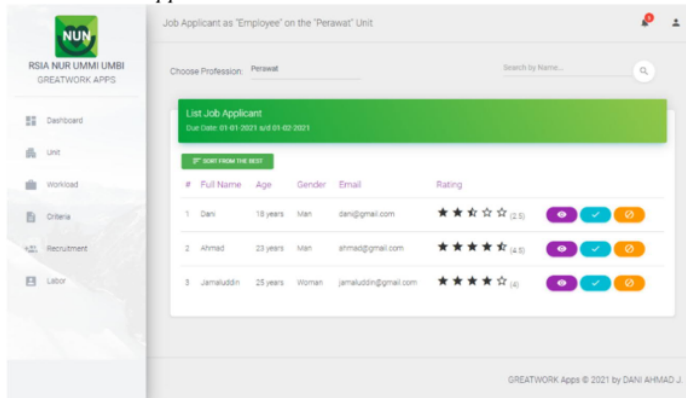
NUN

RSIA NUR UMMI UMBI
GREATWORK APPS

Dashboard
Unit
Workload
Criteria
Recruitment
Labor

Job Applicant as "Employee" on the "Perawat" Unit

Choose Profession: Perawat

Search by Name...

List Job Applicant
Due Date: 01-01-2021 s/d 01-02-2021

SORT FROM THE BEST

| # | Full Name | Age | Gender | Email | Rating |
|---|---|---|---|---|---|
| 1 | Dani | 18 years | Man | dani@gmail.com | ★★☆☆☆ (2.5) |
| 2 | Ahmad | 23 years | Man | ahmad@gmail.com | ★★★★☆ (4.5) |
| 3 | Jamaluddin | 25 years | Woman | jamaluddin@gmail.com | ★★★★☆ (4) |

GREATWORK Apps © 2021 by DANI AHMAD J.